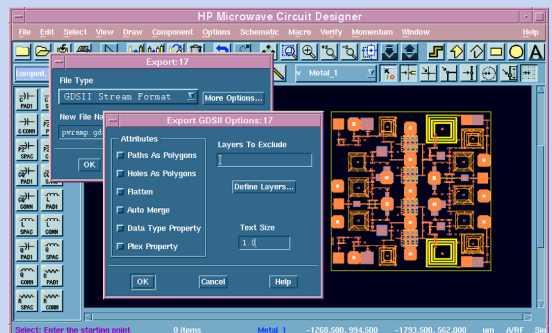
HP Microwave Circuit Designer

File Edit Select View Draw Component Options Schematic Macro Verify Momentum Window Help

Lumped...

Metal_1

Export:17

File Type

GDSII Stream Format

More Options...

New File Na

pwramp.gd

OK

Export GDSII Options:17

Attributes

Paths As Polygons

Holes As Polygons

Flatten

Auto Merge

Data Type Property

Plex Property

Layers To Exclude

Define Layers...

Text Size

1.0

OK

Cancel

Help

PAD1

C CONN

SPAC

CONN

SPAC

PAD1

CONN

SPAC

Select: Enter the starting point

0 items

Metal_1

-1268.500, 994.500

-1793.500, 562.000

um

A/RF

Sm